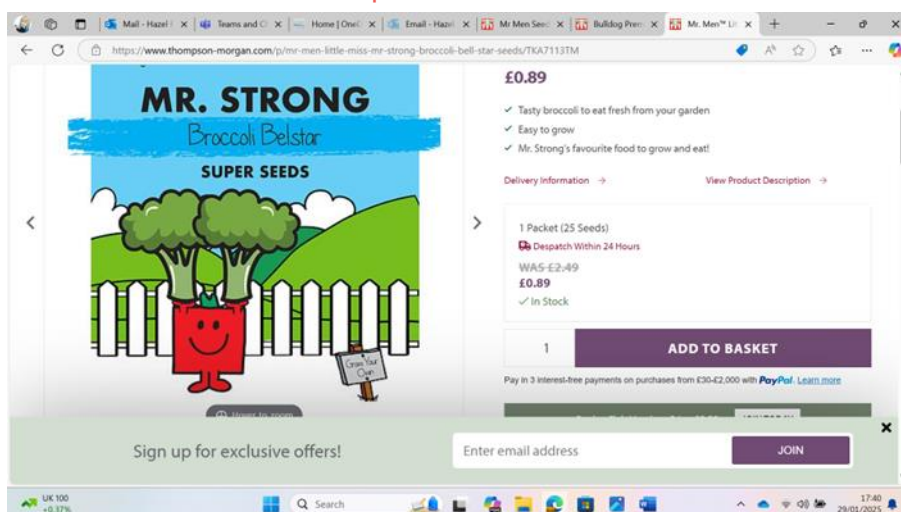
Mail - Hazel | Teams and C | Home | One | Email - Hazel | Mr Men Seed | Bulldog Pre | Mr. Men™ Li

https://www.thompson-morgan.com/p/mr-men-little-miss-mr-strong-broccoli-bell-star-seeds/TKA7113TM

MR. STRONG
Broccoli Belstar
SUPER SEEDS

Grow Your Own

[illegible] to zoom

£0.89

✓ Tasty broccoli to eat fresh from your garden
✓ Easy to grow
✓ Mr. Strong's favourite food to grow and eat!

Delivery Information →
View Product Description →

1 Packet (25 Seeds)
Despatch Within 24 Hours
WAS £2.49
£0.89
✓ In Stock

1
ADD TO BASKET

Pay in 3 interest-free payments on purchases from £30-£2,000 with PayPal. Learn more

Sign up for exclusive offers!
Enter email address
JOIN

UK 100
+0.37%
Search
17:40
29/01/2025